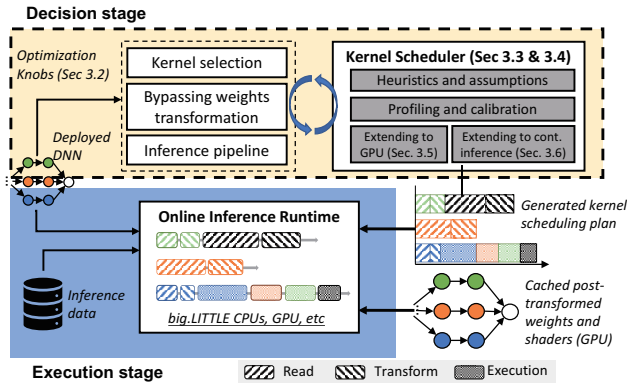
Decision stage

Optimization Knobs (Sec 3.2)

Kernel selection

Bypassing weights transformation

Inference pipeline

Kernel Scheduler (Sec 3.3 & 3.4)

Heuristics and assumptions

Profiling and calibration

Extending to GPU (Sec. 3.5)

Extending to cont. inference (Sec. 3.6)

Deployed DNN

Generated kernel scheduling plan

Online Inference Runtime

Inference data

big.LITTLE CPUs, GPU, etc

Cached post-transformed weights and shaders (GPU)

Execution stage

Read

Transform

Execution